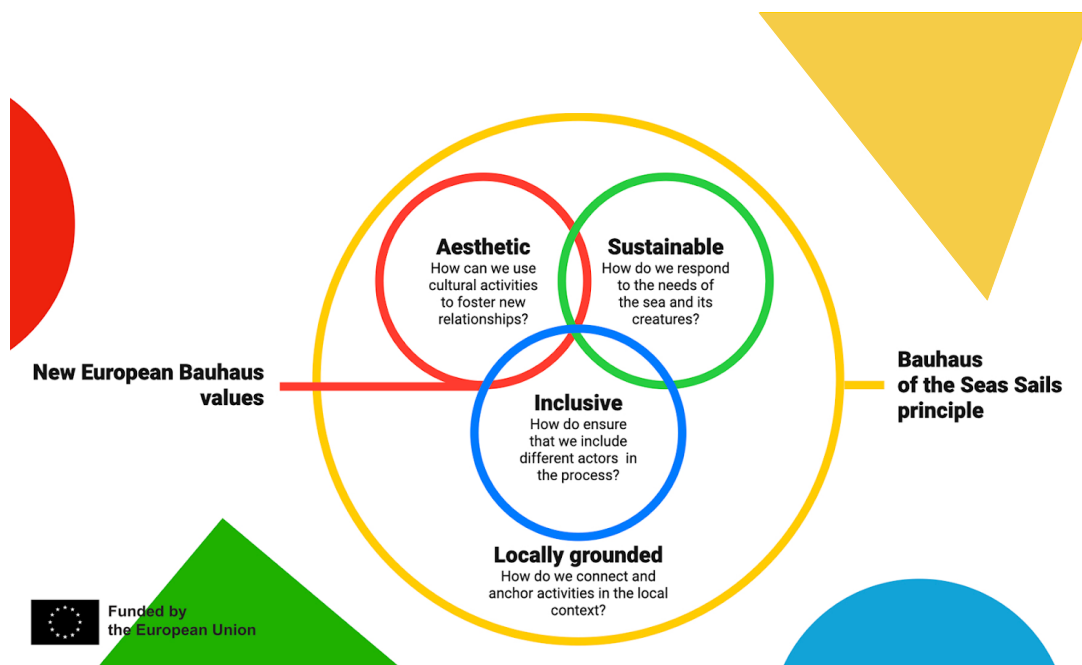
New European Bauhaus values

Aesthetic
How can we use cultural activities to foster new relationships?

Sustainable
How do we respond to the needs of the sea and its creatures?

Inclusive
How do ensure that we include different actors in the process?

Locally grounded
How do we connect and anchor activities in the local context?

Bauhaus of the Seas Sails principle

Funded by the European Union